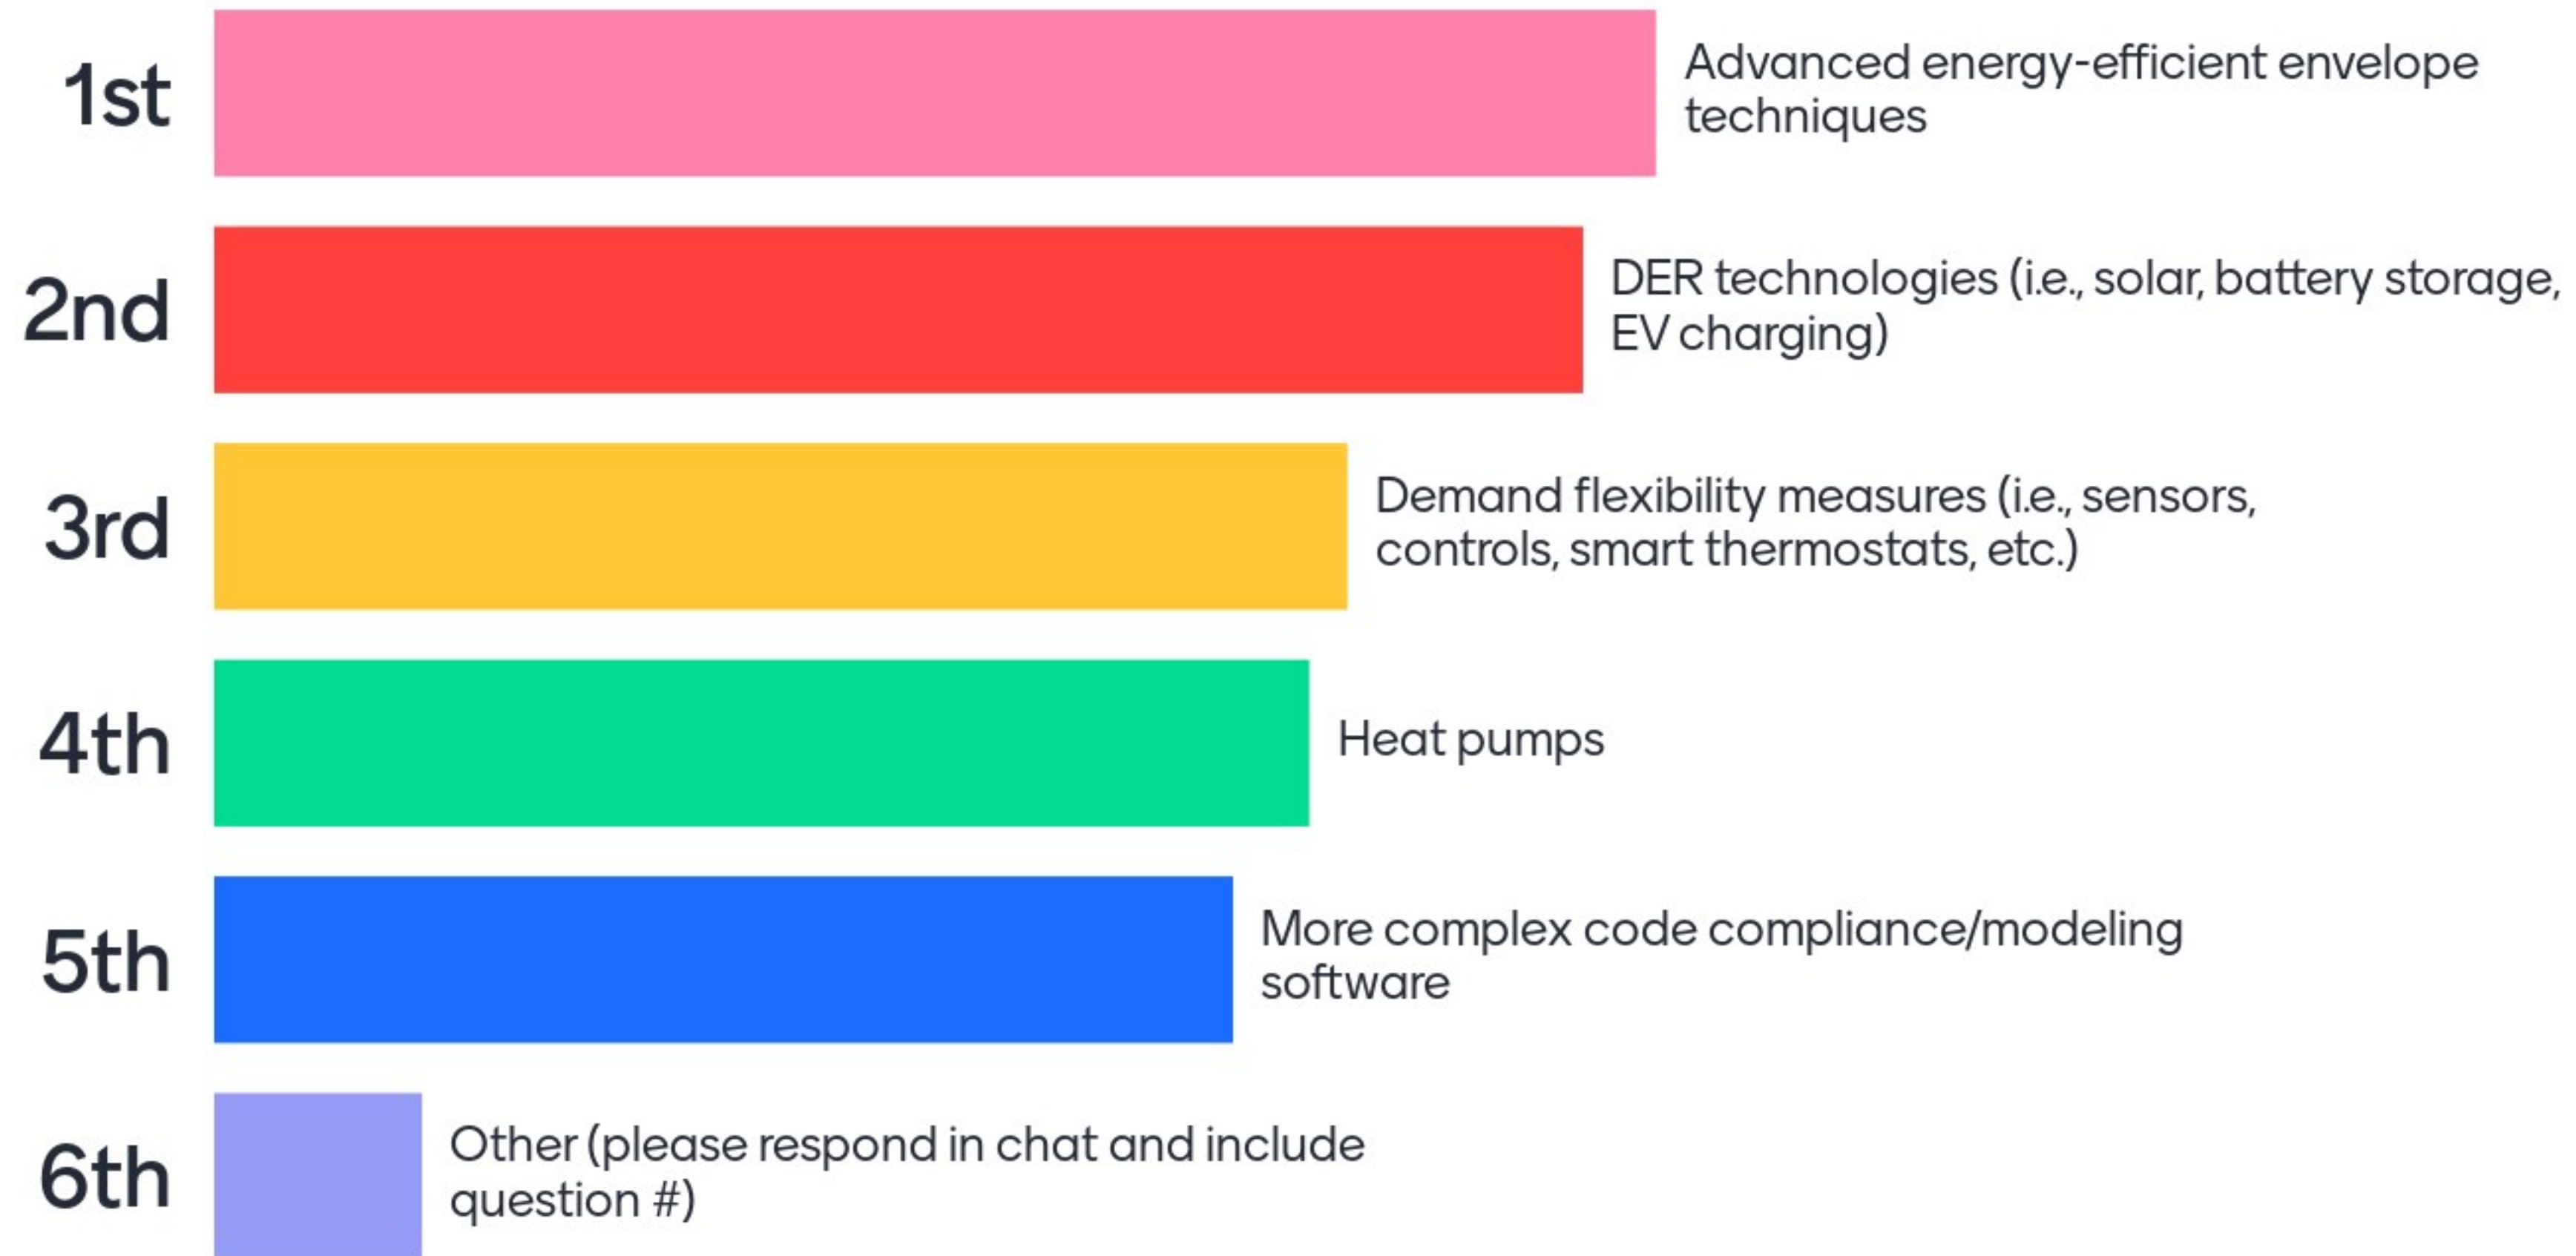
1st Advanced energy-efficient envelope techniques

2nd DER technologies (i.e., solar, battery storage, EV charging)

3rd Demand flexibility measures (i.e., sensors, controls, smart thermostats, etc.)

4th Heat pumps

5th More complex code compliance/modeling software

6th Other (please respond in chat and include question #)